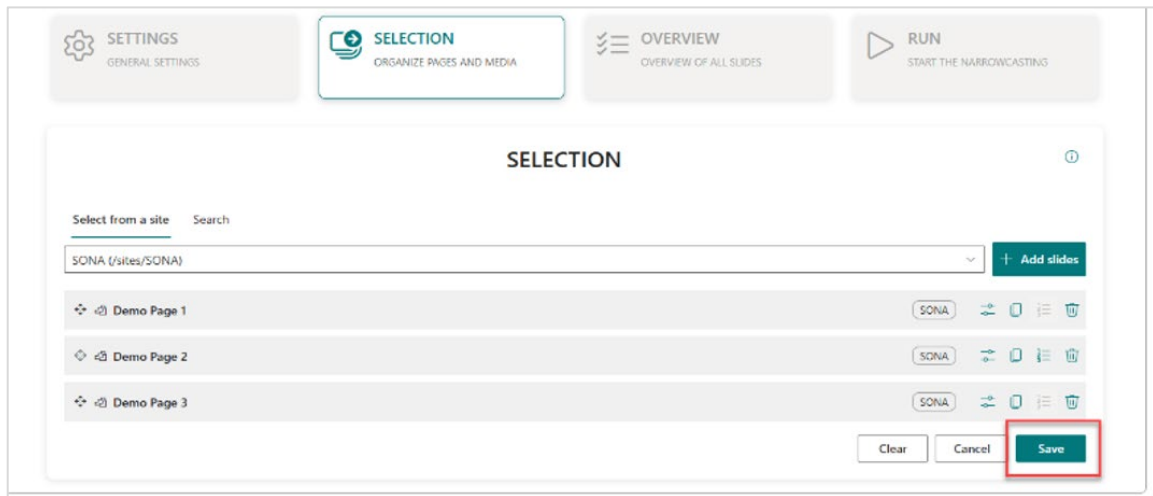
SETTINGS
GENERAL SETTINGS

SELECTION
ORGANIZE PAGES AND MEDIA

OVERVIEW
OVERVIEW OF ALL SLIDES

RUN
START THE NARROWCASTING

SELECTION

Select from a site Search

SONA (/sites/SONA)

+ Add slides

Demo Page 1 SONA

Demo Page 2 SONA

Demo Page 3 SONA

Clear Cancel Save